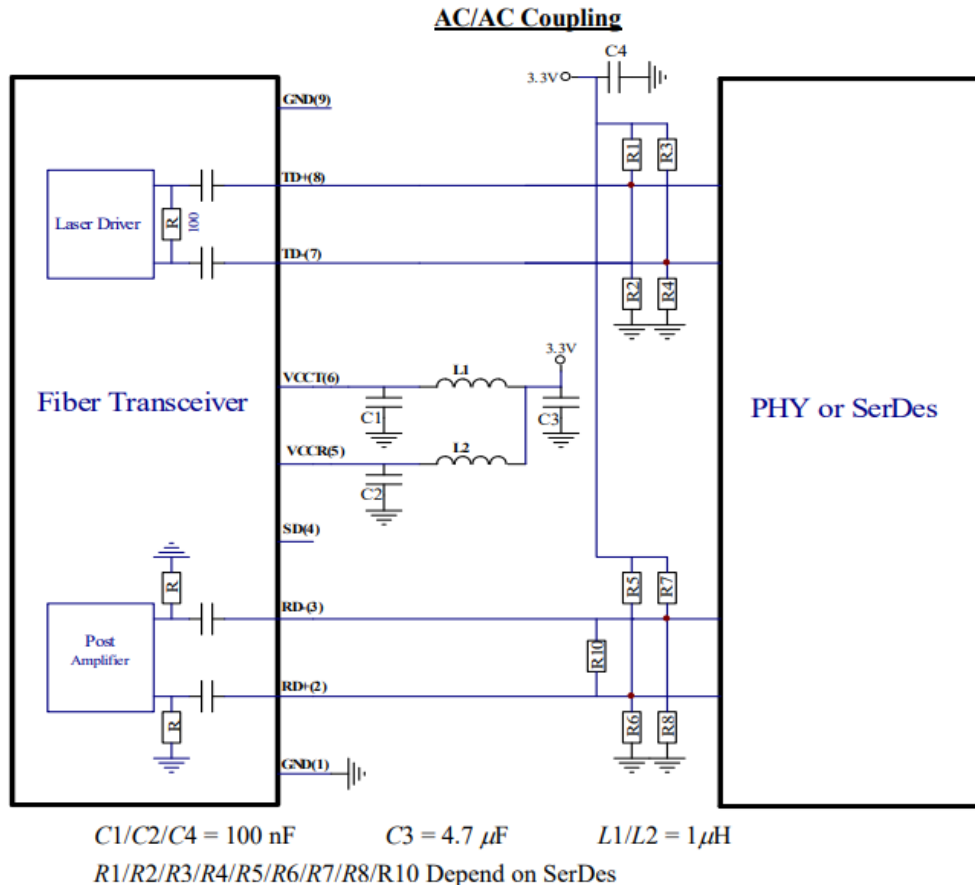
AC/AC Coupling

C4

3.3V

GND(9)

Laser Driver

R

100

TD+(8)

TD-(7)

R1

R3

R2

R4

Fiber Transceiver

VCCT(6)

L1

3.3V

C1

C3

VCCR(5)

L2

C2

PHY or SerDes

SD(4)

R

R5

R7

Post Amplifier

RD-(3)

R10

RD+(2)

R

R6

R8

GND(1)

$C1/C2/C4$ = 100 nF $C3$ = 4.7 $\mu$F $L1/L2$ = 1$\mu$H

$R1/R2/R3/R4/R5/R6/R7/R8$/R10 Depend on SerDes